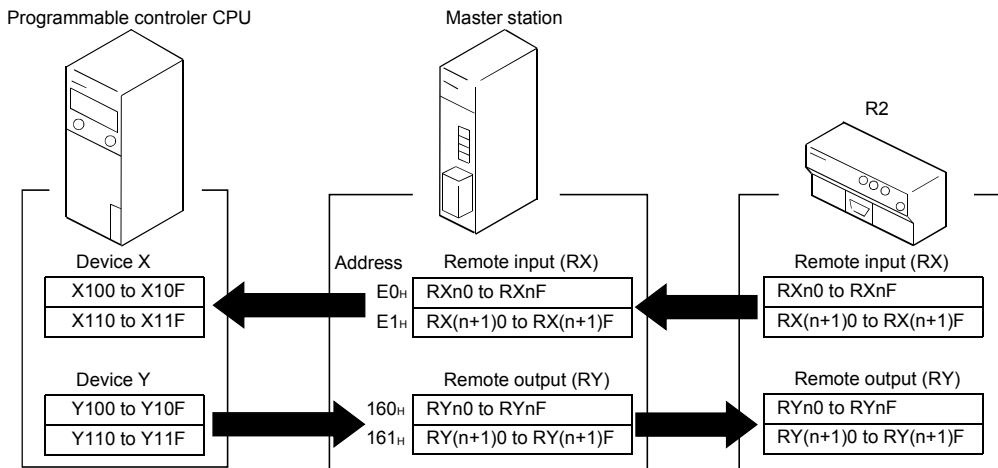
Programmable controler CPU

Master station

R2

Device X

| X100 to X10F |
|---|
| X110 to X11F |

Device Y

| Y100 to Y10F |
|---|
| Y110 to Y11F |

Address

Remote input (RX)

| E0H | RXn0 to RXnF |
|---|---|
| E1H | RX(n+1)0 to RX(n+1)F |

Remote output (RY)

| 160H | RYn0 to RYnF |
|---|---|
| 161H | RY(n+1)0 to RY(n+1)F |

Remote input (RX)

| RXn0 to RXnF |
|---|
| RX(n+1)0 to RX(n+1)F |

Remote output (RY)

| RYn0 to RYnF |
|---|
| RY(n+1)0 to RY(n+1)F |